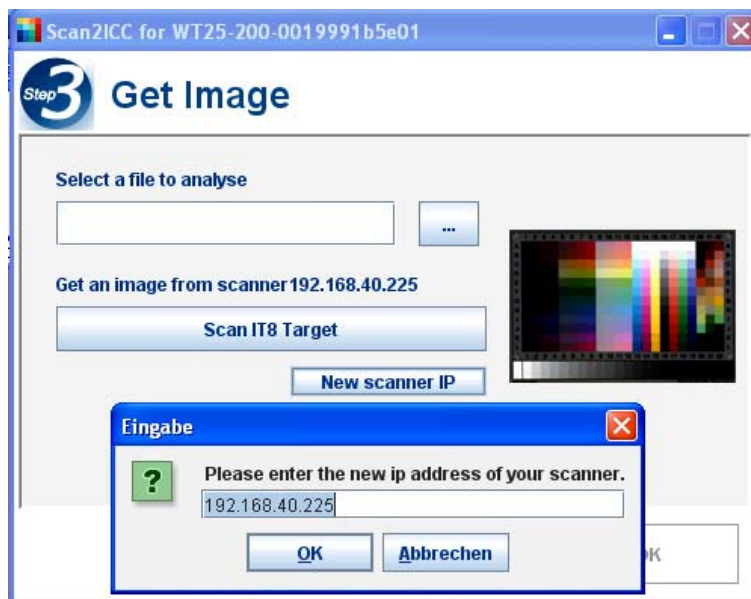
Scan2ICC for WT25-200-0019991b5e01

Step 3 Get Image

Select a file to analyse

...

Get an image from scanner192.168.40.225

Scan IT8 Target

New scanner IP

Eingabe

?

Please enter the new ip address of your scanner.

192.168.40.225

OK

Abbrechen

K